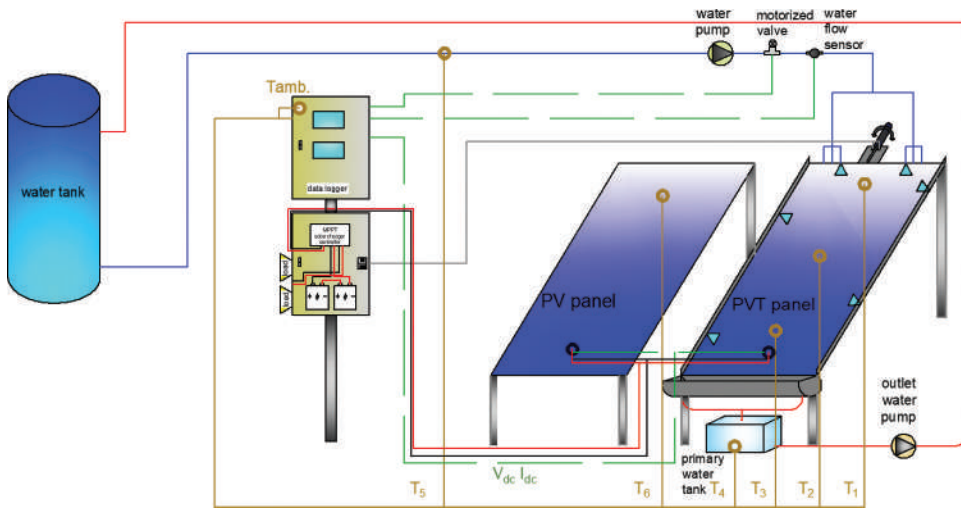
water pump

motorized valve

water flow sensor

Tamb.

water tank

data logger

MPPT solar charger controller

load

load

PV panel

PVT panel

outlet water pump

primary water tank

$V_{dc}$ $I_{dc}$

$T_5$

$T_6$

$T_4$

$T_3$

$T_2$

$T_1$